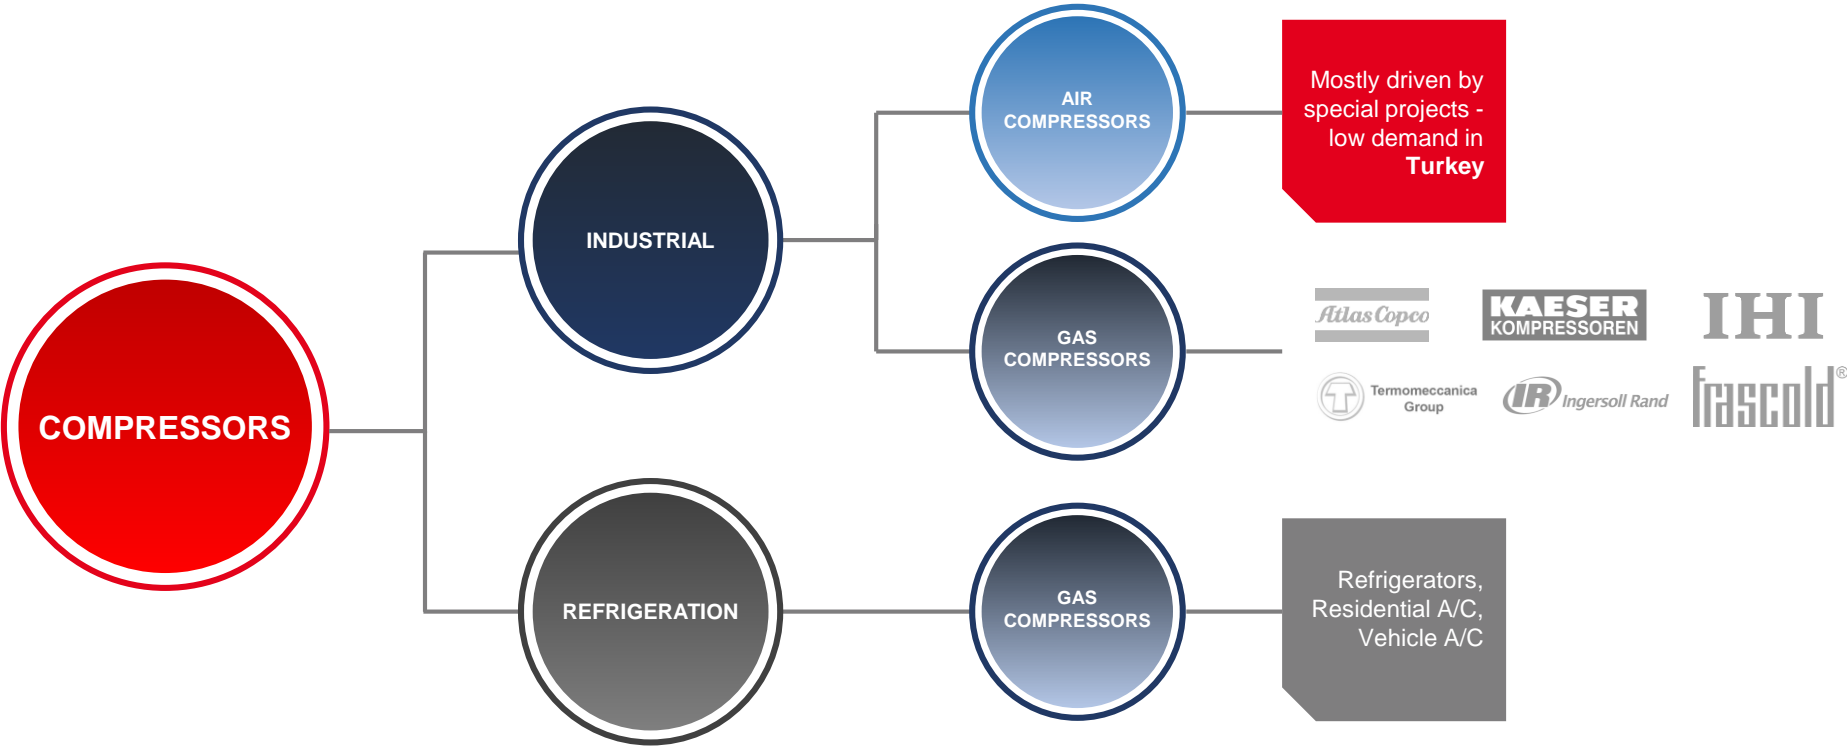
COMPRESSORS

INDUSTRIAL

AIR COMPRESSORS

Mostly driven by special projects - low demand in Turkey

GAS COMPRESSORS

Atlas Copco

KAESER KOMPRESSOREN

IHI

Termomeccanica Group

IR Ingersoll Rand

frascold®

REFRIGERATION

GAS COMPRESSORS

Refrigerators, Residential A/C, Vehicle A/C